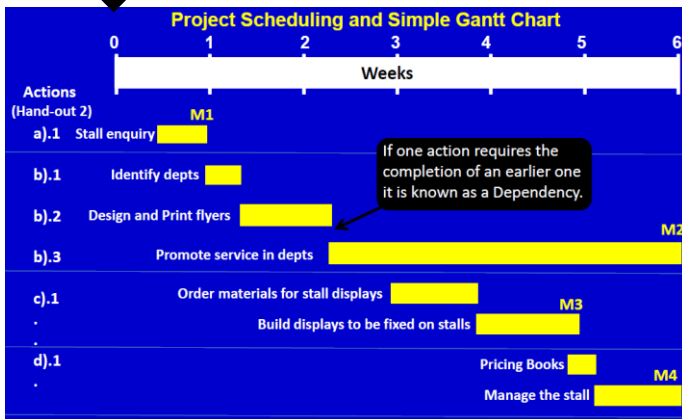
Project Scheduling and Simple Gantt Chart

0 1 2 3 4 5 6

Weeks

Actions
(Hand-out 2)

M1

a).1 Stall enquiry

b).1 Identify depts

If one action requires the completion of an earlier one it is known as a Dependency.

b).2 Design and Print flyers

M2

b).3 Promote service in depts

c).1 Order materials for stall displays

.

M3

Build displays to be fixed on stalls

.

d).1 Pricing Books

.

M4

Manage the stall